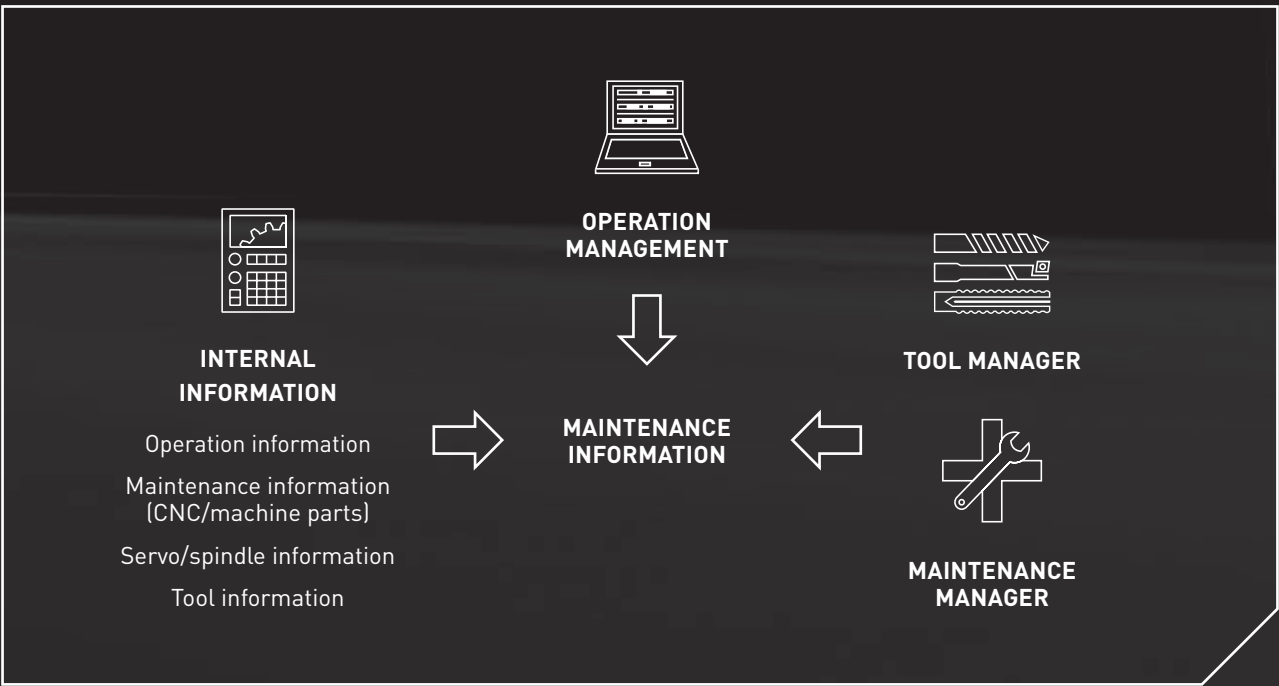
OPERATION MANAGEMENT

INTERNAL INFORMATION

Operation information

Maintenance information (CNC/machine parts)

Servo/spindle information

Tool information

MAINTENANCE INFORMATION

TOOL MANAGER

MAINTENANCE MANAGER